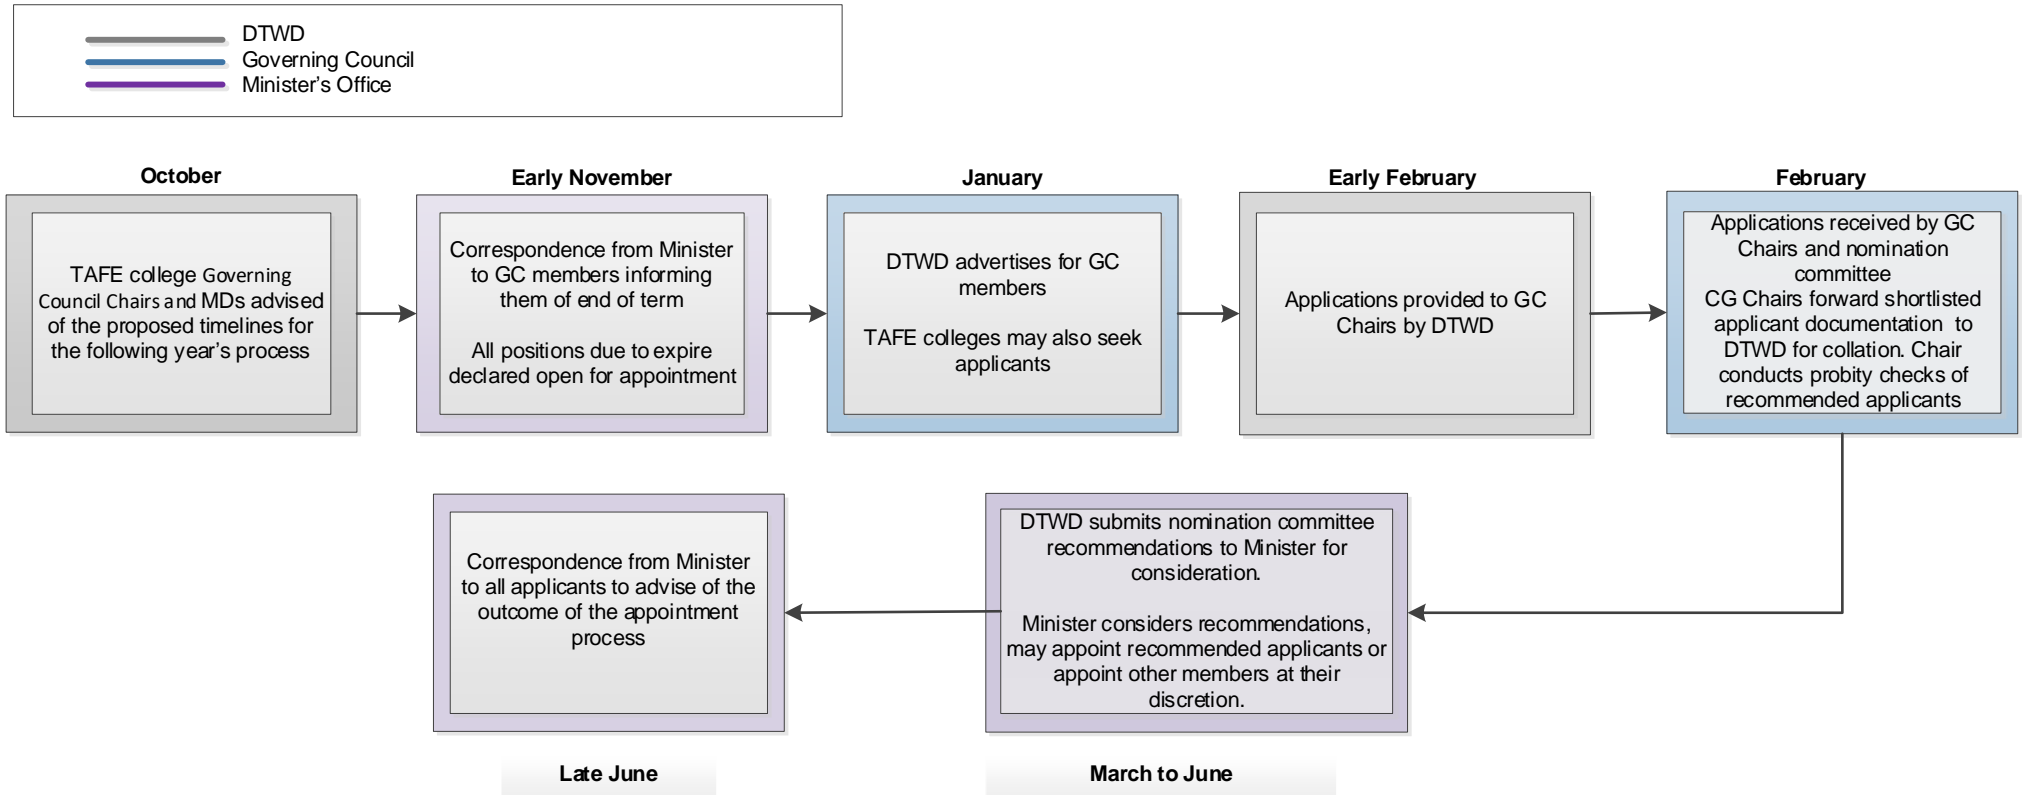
DTWD
Governing Council
Minister's Office

October

TAFE college Governing Council Chairs and MDs advised of the proposed timelines for the following year's process

Early November

Correspondence from Minister to GC members informing them of end of term

All positions due to expire declared open for appointment

January

DTWD advertises for GC members

TAFE colleges may also seek applicants

Early February

Applications provided to GC Chairs by DTWD

February

Applications received by GC Chairs and nomination committee
CG Chairs forward shortlisted applicant documentation to DTWD for collation. Chair conducts probity checks of recommended applicants

DTWD submits nomination committee recommendations to Minister for consideration.

Minister considers recommendations, may appoint recommended applicants or appoint other members at their discretion.

March to June

Correspondence from Minister to all applicants to advise of the outcome of the appointment process

Late June